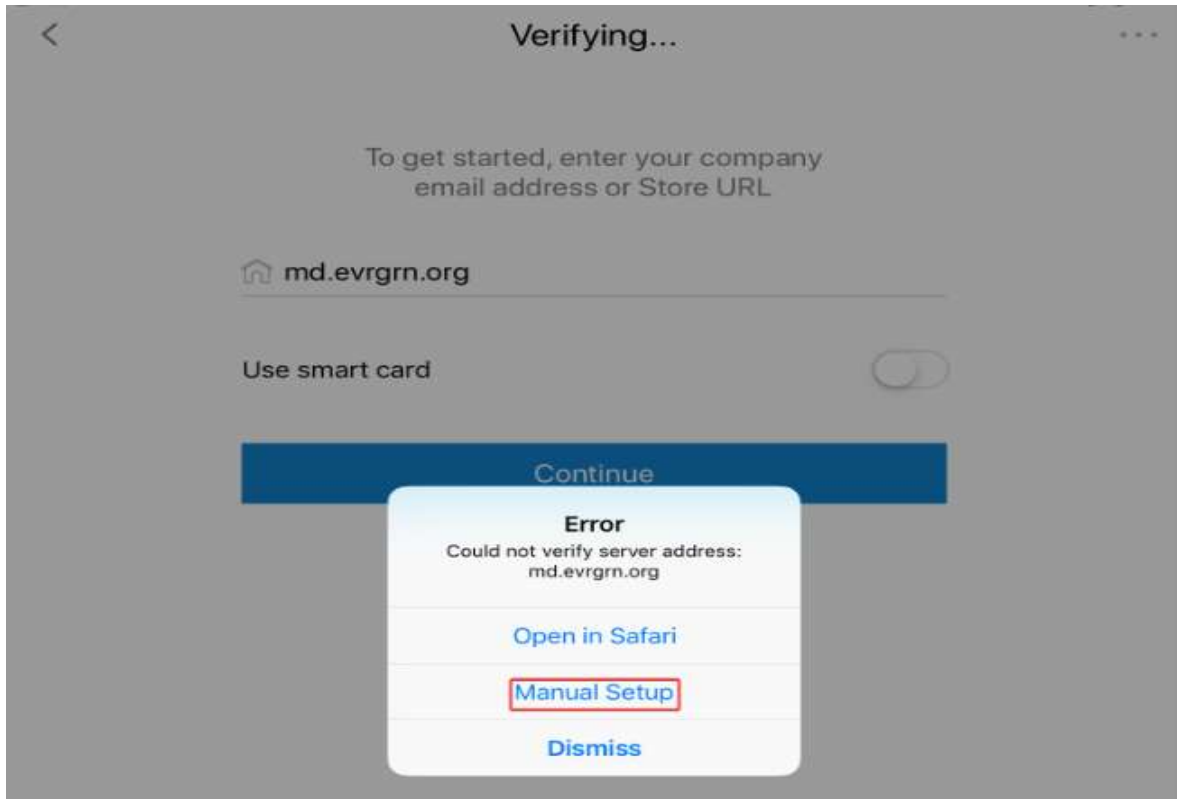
<

Verifying...

...

To get started, enter your company email address or Store URL

md.evrgrn.org

Use smart card

Continue

Error

Could not verify server address: md.evrgrn.org

Open in Safari

Manual Setup

Dismiss